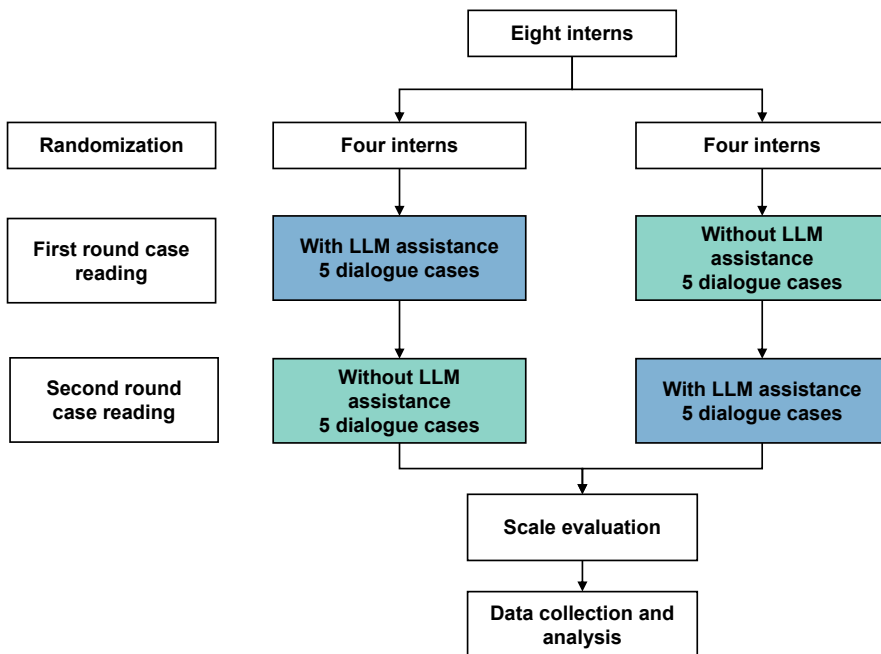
Eight interns

Randomization

Four interns

Four interns

First round case reading

With LLM assistance 5 dialogue cases

Without LLM assistance 5 dialogue cases

Second round case reading

Without LLM assistance 5 dialogue cases

With LLM assistance 5 dialogue cases

Scale evaluation

Data collection and analysis